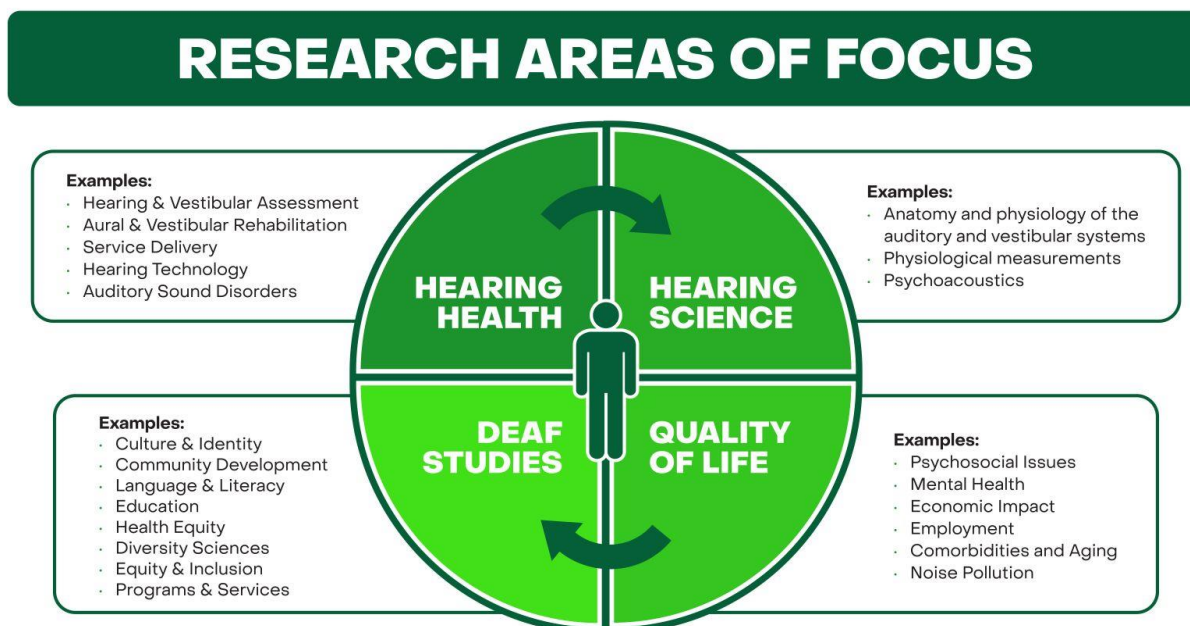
RESEARCH AREAS OF FOCUS

Examples:
· Hearing & Vestibular Assessment
· Aural & Vestibular Rehabilitation
· Service Delivery
· Hearing Technology
· Auditory Sound Disorders

HEARING HEALTH

HEARING SCIENCE

Examples:
· Anatomy and physiology of the auditory and vestibular systems
· Physiological measurements
· Psychoacoustics

Examples:
· Culture & Identity
· Community Development
· Language & Literacy
· Education
· Health Equity
· Diversity Sciences
· Equity & Inclusion
· Programs & Services

DEAF STUDIES

QUALITY OF LIFE

Examples:
· Psychosocial Issues
· Mental Health
· Economic Impact
· Employment
· Comorbidities and Aging
· Noise Pollution